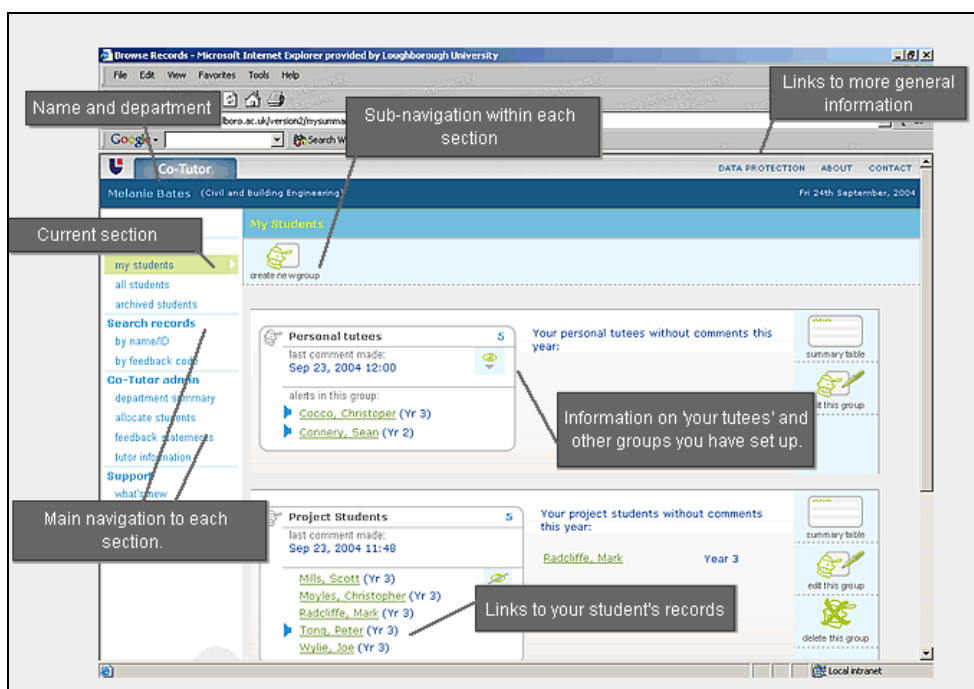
Browse Records - Microsoft Internet Explorer provided by Loughborough University

File Edit View Favorites Tools Help

Name and department

Sub-navigation within each section

Links to more general information

lboro.ac.uk/version2/mysumma

Google

Search W

Co-Tutor

DATA PROTECTION ABOUT CONTACT

Melanie Bates (Civil and Building Engineering)

Fri 24th September, 2004

Current section

My Students

my students
all students
archived students

create new group

Search records
by name/ID
by feedback code

Co-Tutor admin
department summary
allocate students
feedback statements
tutor information

Support
what's new

Personal tutees 5
last comment made:
Sep 23, 2004 12:00
alerts in this group:
Cocco, Christopher (Yr 3)
Connery, Sean (Yr 2)

Your personal tutees without comments this year:

summary table

edit this group

Information on 'your tutees' and other groups you have set up.

Main navigation to each section.

Project Students 5
last comment made:
Sep 23, 2004 11:48

Mills, Scott (Yr 3)
Moyles, Christopher (Yr 3)
Radcliffe, Mark (Yr 3)
Tong, Peter (Yr 3)
Wylie, Joe (Yr 3)

Your project students without comments this year:

Radcliffe, Mark Year 3

summary table

edit this group

delete this group

Links to your student's records

Local intranet